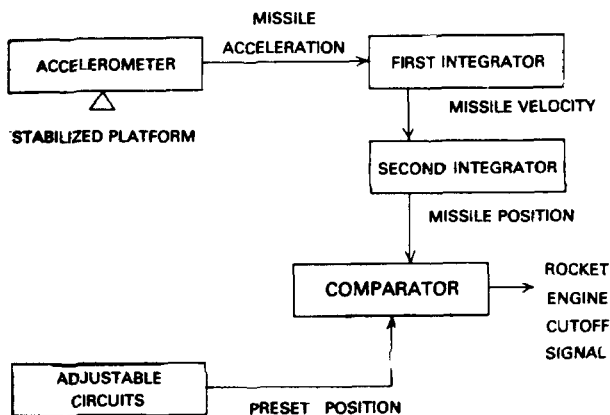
MISSILE
ACCELERATION

ACCELEROMETER

FIRST INTEGRATOR

STABILIZED PLATFORM

MISSILE VELOCITY

SECOND INTEGRATOR

MISSILE POSITION

COMPARATOR

ROCKET
ENGINE
CUTOFF
SIGNAL

ADJUSTABLE
CIRCUITS

PRESET POSITION